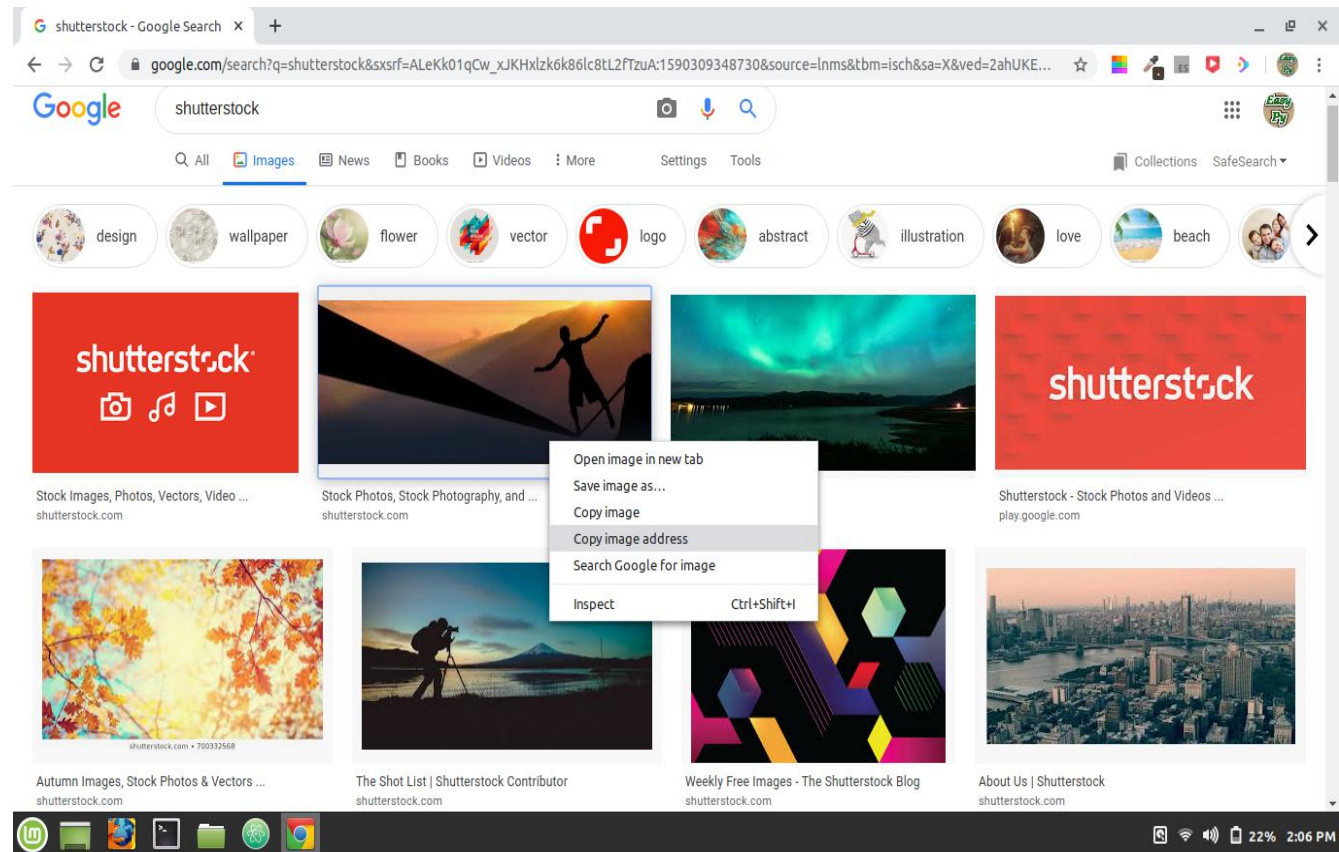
shutterstock - Google Search ×
+
google.com/search?q=shutterstock&sxsrf=ALeKk01qCw_xJKHxlzk6k86lc8tL2fTzuA:1590309348730&source=lnms&tbm=isch&sa=X&ved=2ahUKE...

Google
shutterstock

All
Images
News
Books
Videos
More
Settings
Tools
Collections
SafeSearch

design
wallpaper
flower
vector
logo
abstract
illustration
love
beach

shutterstock

shutterstock

Stock Images, Photos, Vectors, Video ...
shutterstock.com

Stock Photos, Stock Photography, and ...
shutterstock.com

Open image in new tab
Save image as...
Copy image
Copy image address
Search Google for image
Inspect Ctrl+Shift+I

Shutterstock - Stock Photos and Videos ...
play.google.com

shutterstock.com • 700332568

Autumn Images, Stock Photos & Vectors ...
shutterstock.com

The Shot List | Shutterstock Contributor
shutterstock.com

Weekly Free Images - The Shutterstock Blog
shutterstock.com

About Us | Shutterstock
shutterstock.com

22% 2:06 PM